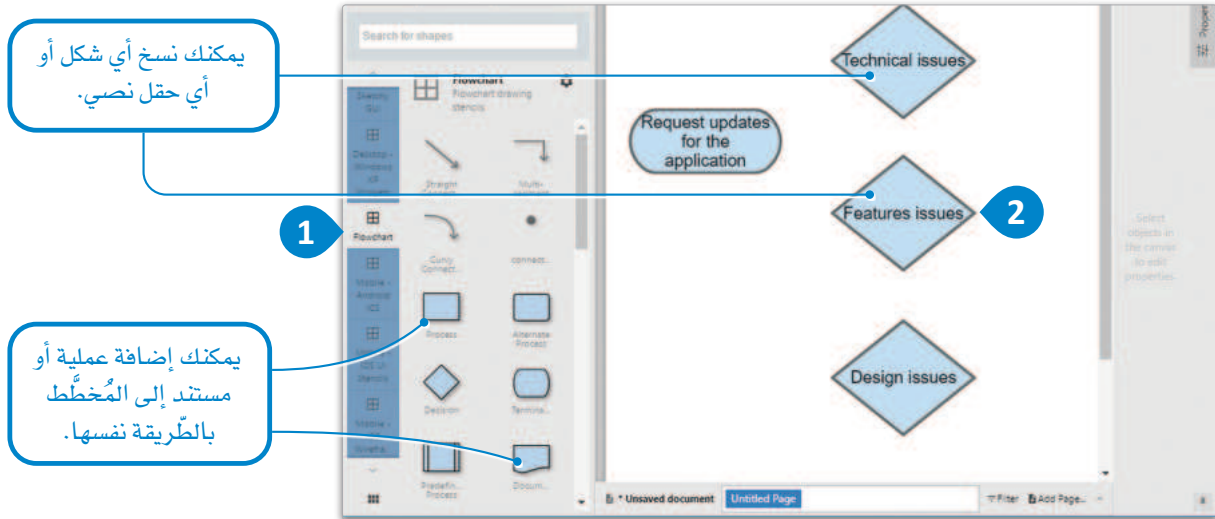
يمكنك نسخ أي شكل أو أي حقل نصي.

يمكنك إضافة عملية أو مستند إلى المُخطَّط بالطّريقة نفسها.

1

2

Search for shapes

Flowchart
Flowchart drawing stencils

Sketchy GUI

Desktop - Windows XP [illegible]

Flowchart

Mobile - Android ICS

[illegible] iOS UI Stencils

Mobile - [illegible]

Wirefra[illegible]

Straight Connect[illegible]

Multi-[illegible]

Curvy Connect...

connect...

Process

Alternate Process

Decision

Termina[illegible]

Predefin... Process

Docum...

Technical issues

Request updates for the application

Features issues

Design issues

Select objects in the canvas to edit properties.

Proper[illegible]

* Unsaved document

Untitled Page

Filter

Add Page...